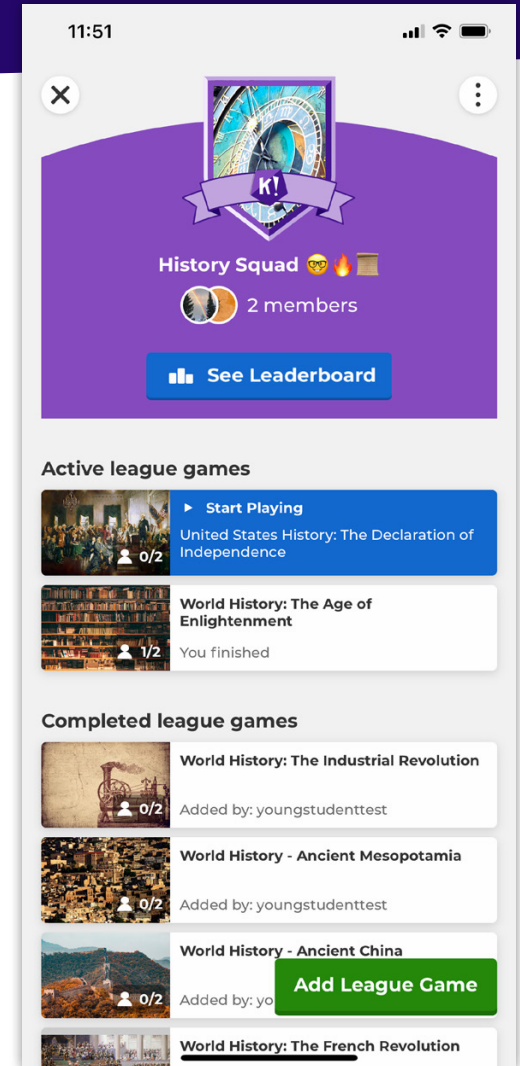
11:51

K!

History Squad 🤓🔥📜

2 members

See Leaderboard

Active league games

0/2

Start Playing

United States History: The Declaration of Independence

1/2

World History: The Age of Enlightenment

You finished

Completed league games

0/2

World History: The Industrial Revolution

Added by: youngstudenttest

0/2

World History - Ancient Mesopotamia

Added by: youngstudenttest

0/2

World History - Ancient China

Added by: yo

Add League Game

World History: The French Revolution